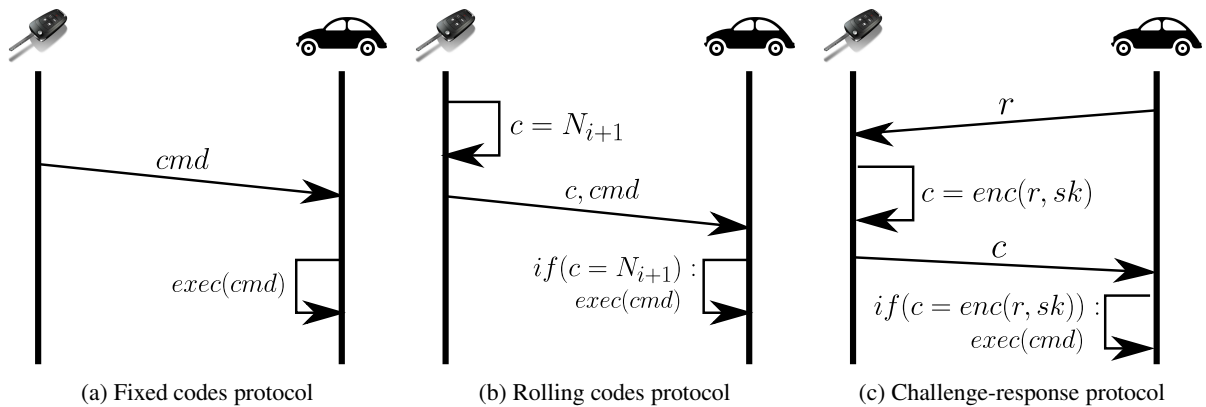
$cmd$

$exec(cmd)$

(a) Fixed codes protocol

$c = N_{i+1}$

$c, cmd$

$if(c = N_{i+1}):$
$exec(cmd)$

(b) Rolling codes protocol

$r$

$c = enc(r, sk)$

$c$

$if(c = enc(r, sk)):$
$exec(cmd)$

(c) Challenge-response protocol